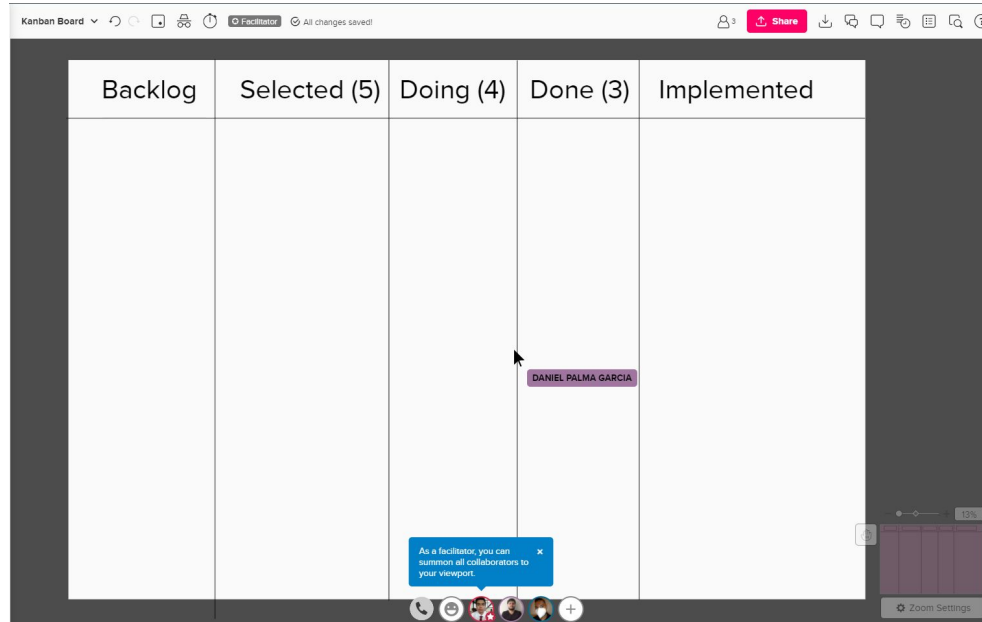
Kanban Board Facilitator All changes saved! 3 Share

| Backlog | Selected (5) | Doing (4) | Done (3) | Implemented |
|---|---|---|---|---|

DANIEL PALMA GARCIA

As a facilitator, you can summon all collaborators to your viewport. ×

13%

Zoom Settings